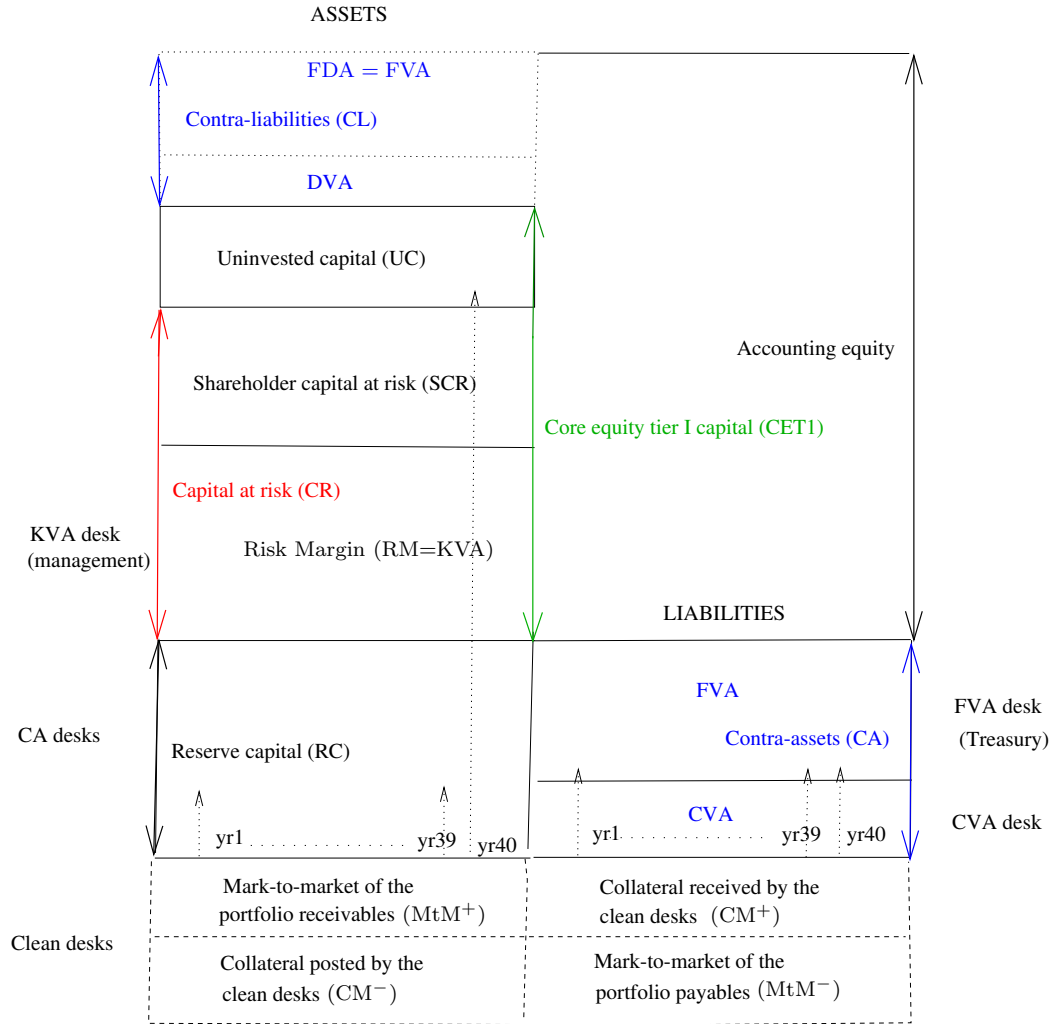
ASSETS

FDA = FVA

Contra-liabilities (CL)

DVA

Uninvested capital (UC)

Accounting equity

Shareholder capital at risk (SCR)

Core equity tier I capital (CET1)

Capital at risk (CR)

KVA desk (management)

Risk Margin (RM=KVA)

LIABILITIES

FVA

FVA desk (Treasury)

CA desks

Reserve capital (RC)

Contra-assets (CA)

CVA

CVA desk

yr1

yr39

yr40

yr1

yr39

yr40

Mark-to-market of the portfolio receivables $(MtM^{+})$

Collateral received by the clean desks $(CM^{+})$

Clean desks

Collateral posted by the clean desks $(CM^{-})$

Mark-to-market of the portfolio payables $(MtM^{-})$